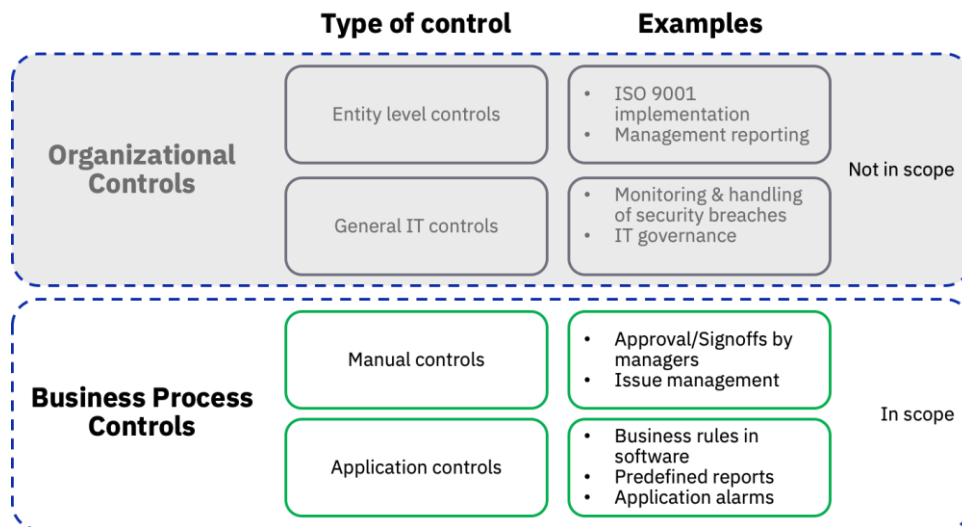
Type of control

Examples

Organizational Controls

Entity level controls

- ISO 9001 implementation
- Management reporting

General IT controls

- Monitoring & handling of security breaches
- IT governance

Not in scope

Business Process Controls

Manual controls

- Approval/Signoffs by managers
- Issue management

Application controls

- Business rules in software
- Predefined reports
- Application alarms

In scope